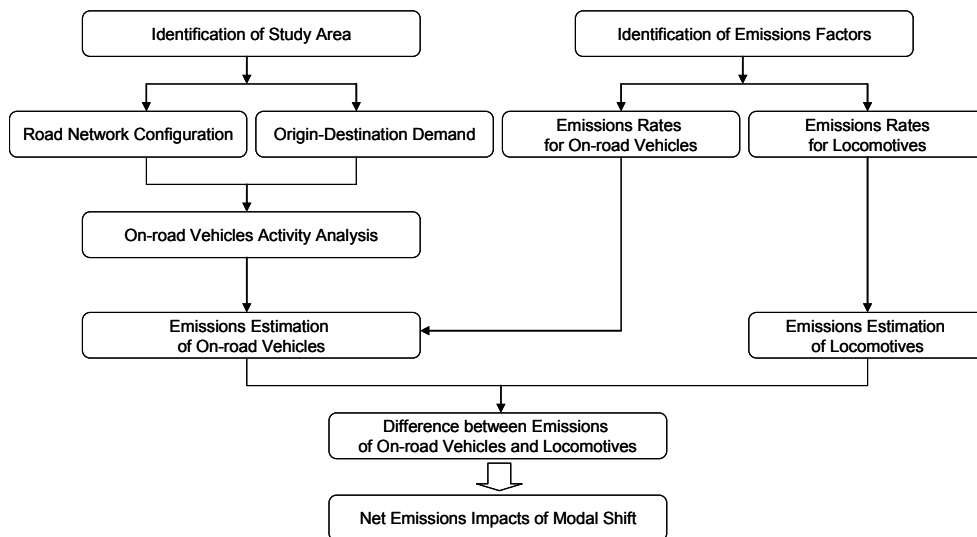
Identification of Study Area

Identification of Emissions Factors

Road Network Configuration

Origin-Destination Demand

Emissions Rates for On-road Vehicles

Emissions Rates for Locomotives

On-road Vehicles Activity Analysis

Emissions Estimation of On-road Vehicles

Emissions Estimation of Locomotives

Difference between Emissions of On-road Vehicles and Locomotives

Net Emissions Impacts of Modal Shift